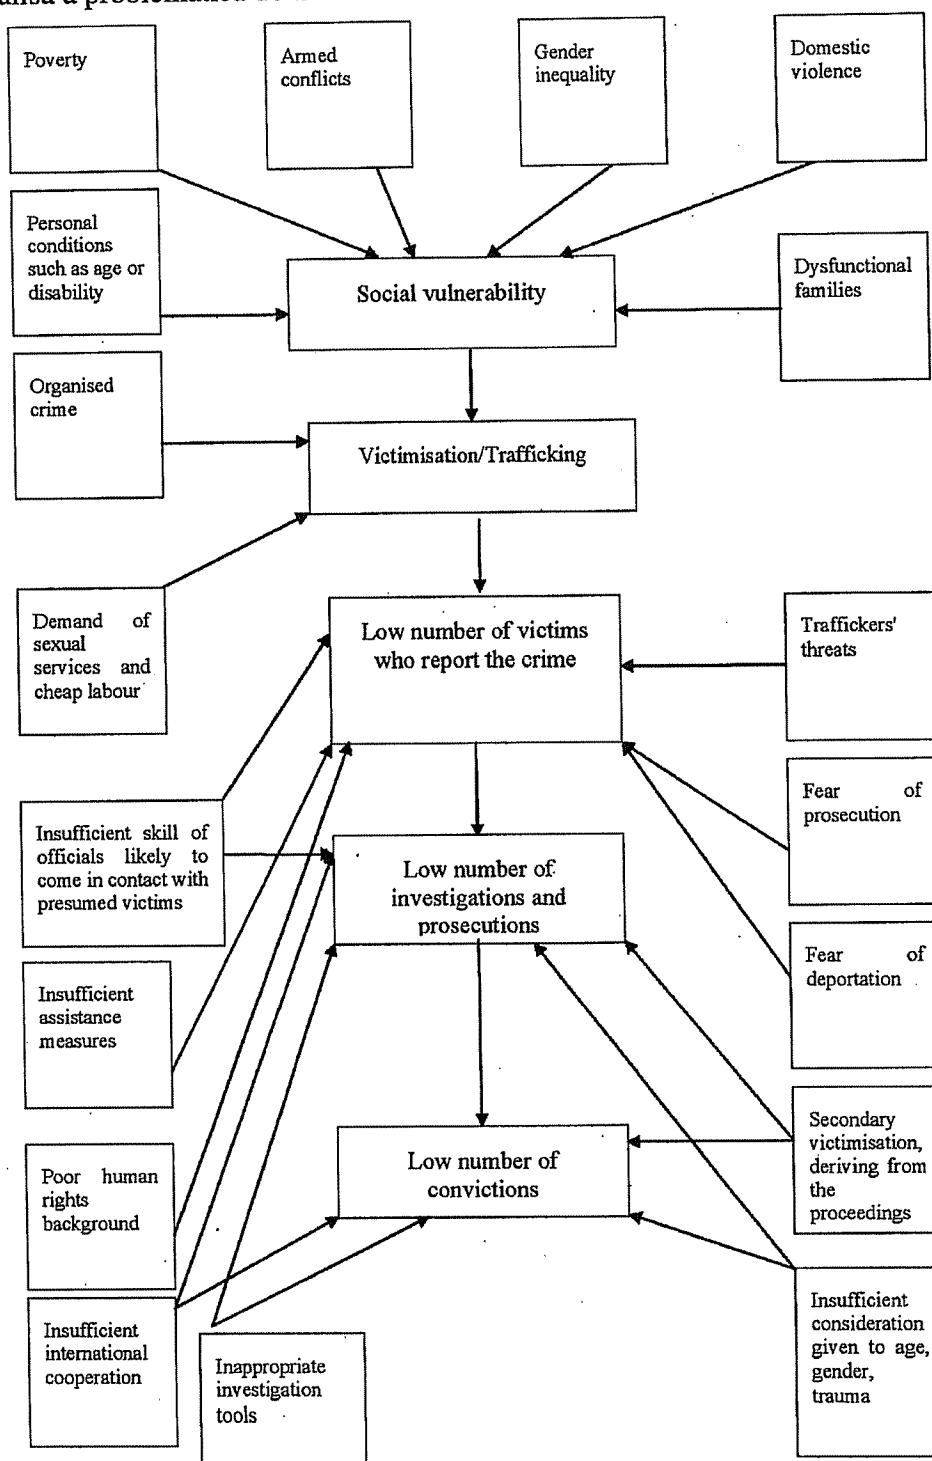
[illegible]

Poverty

Armed conflicts

Gender inequality

Domestic violence

Personal conditions such as age or disability

Social vulnerability

Dysfunctional families

Organised crime

Victimisation/Trafficking

Demand of sexual services and cheap labour

Low number of victims who report the crime

Traffickers' threats

Fear of prosecution

Insufficient skill of officials likely to come in contact with presumed victims

Low number of investigations and prosecutions

Fear of deportation

Insufficient assistance measures

Secondary victimisation, deriving from the proceedings

Poor human rights background

Low number of convictions

Insufficient international cooperation

Inappropriate investigation tools

Insufficient consideration given to age, gender, trauma